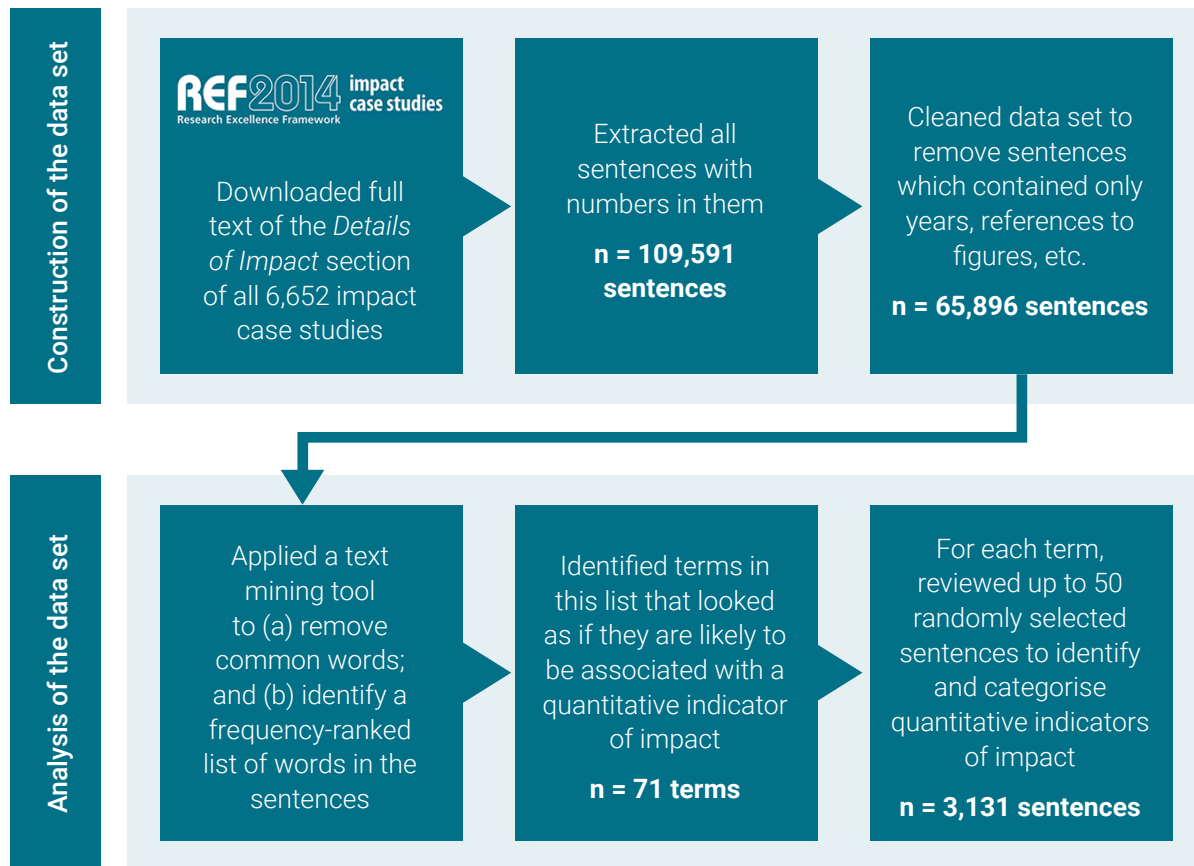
Construction of the data set

REF2014 impact case studies
Research Excellence Framework

Downloaded full text of the *Details of Impact* section of all 6,652 impact case studies

Extracted all sentences with numbers in them

**n = 109,591 sentences**

Cleaned data set to remove sentences which contained only years, references to figures, etc.

**n = 65,896 sentences**

Analysis of the data set

Applied a text mining tool to (a) remove common words; and (b) identify a frequency-ranked list of words in the sentences

Identified terms in this list that looked as if they are likely to be associated with a quantitative indicator of impact

**n = 71 terms**

For each term, reviewed up to 50 randomly selected sentences to identify and categorise quantitative indicators of impact

**n = 3,131 sentences**